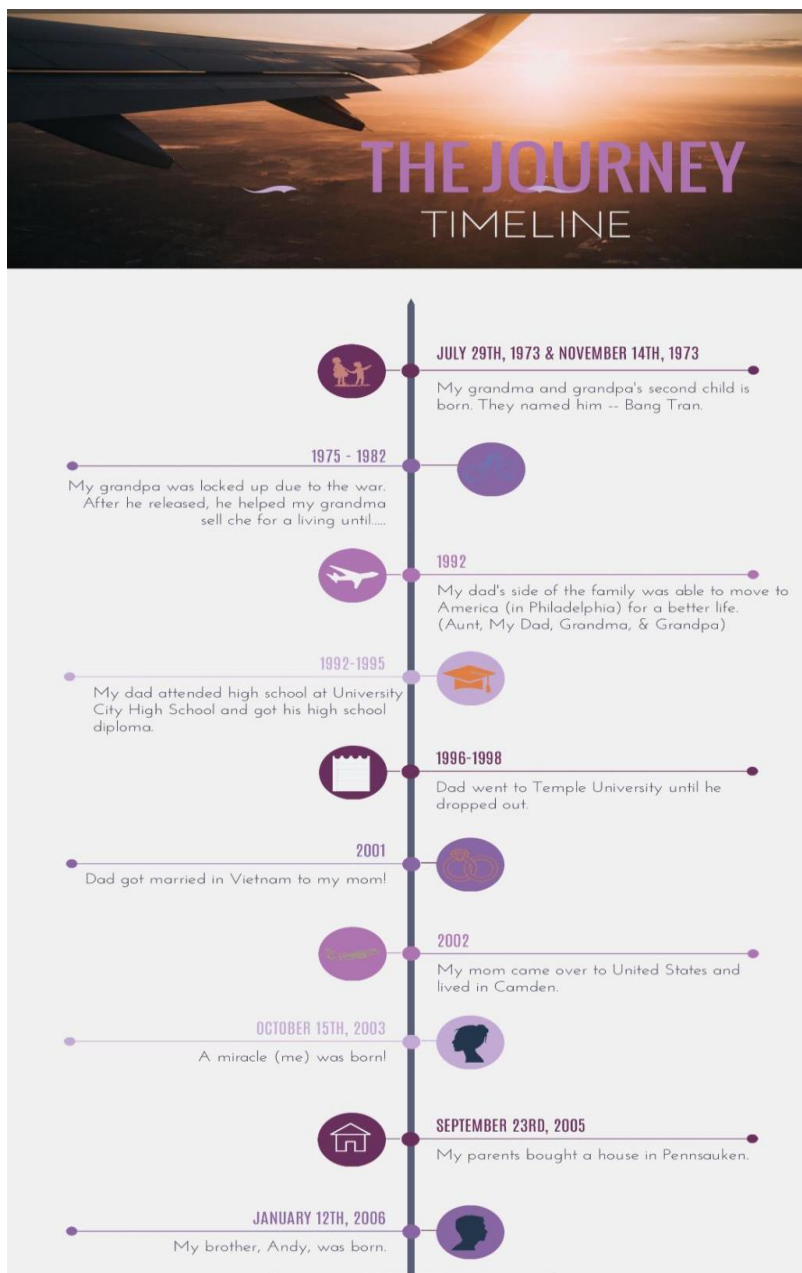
THE JOURNEY
TIMELINE

JULY 29TH, 1973 & NOVEMBER 14TH, 1973
My grandma and grandpa's second child is born. They named him -- Bang Tran.

1975 - 1982
My grandpa was locked up due to the war. After he released, he helped my grandma sell che for a living until.....

1992
My dad's side of the family was able to move to America (in Philadelphia) for a better life. (Aunt, My Dad, Grandma, & Grandpa)

1992-1995
My dad attended high school at University City High School and got his high school diploma.

1996-1998
Dad went to Temple University until he dropped out.

2001
Dad got married in Vietnam to my mom!

2002
My mom came over to United States and lived in Camden.

OCTOBER 15TH, 2003
A miracle (me) was born!

SEPTEMBER 23RD, 2005
My parents bought a house in Pennsauken.

JANUARY 12TH, 2006
My brother, Andy, was born.